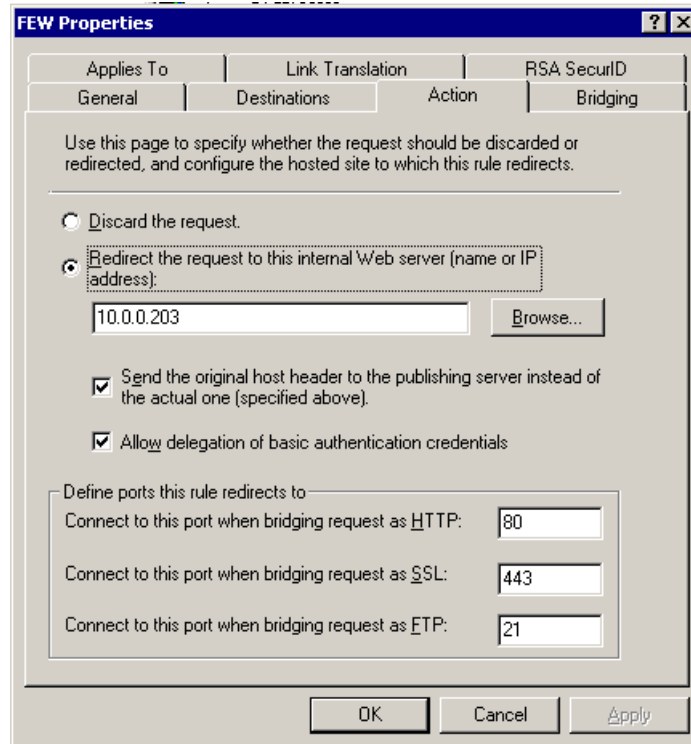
FEW Properties

? X

Applies To | Link Translation | RSA SecurID
General | Destinations | Action | Bridging

Use this page to specify whether the request should be discarded or redirected, and configure the hosted site to which this rule redirects.

Discard the request.

Redirect the request to this internal Web server (name or IP address):

10.0.0.203

Browse...

Send the original host header to the publishing server instead of the actual one (specified above).

Allow delegation of basic authentication credentials

Define ports this rule redirects to

Connect to this port when bridging request as HTTP: 80

Connect to this port when bridging request as SSL: 443

Connect to this port when bridging request as FTP: 21

OK | Cancel | Apply